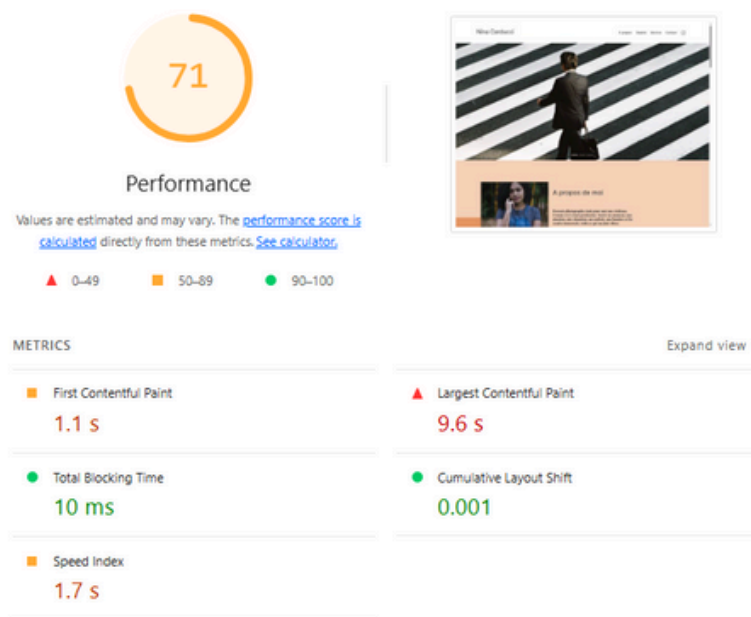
71

Performance

Values are estimated and may vary. The performance score is calculated directly from these metrics. See calculator.

0–49 50–89 90–100

Nina Carducci

A propos de moi

METRICS

Expand view

First Contentful Paint
1.1 s

Largest Contentful Paint
9.6 s

Total Blocking Time
10 ms

Cumulative Layout Shift
0.001

Speed Index
1.7 s